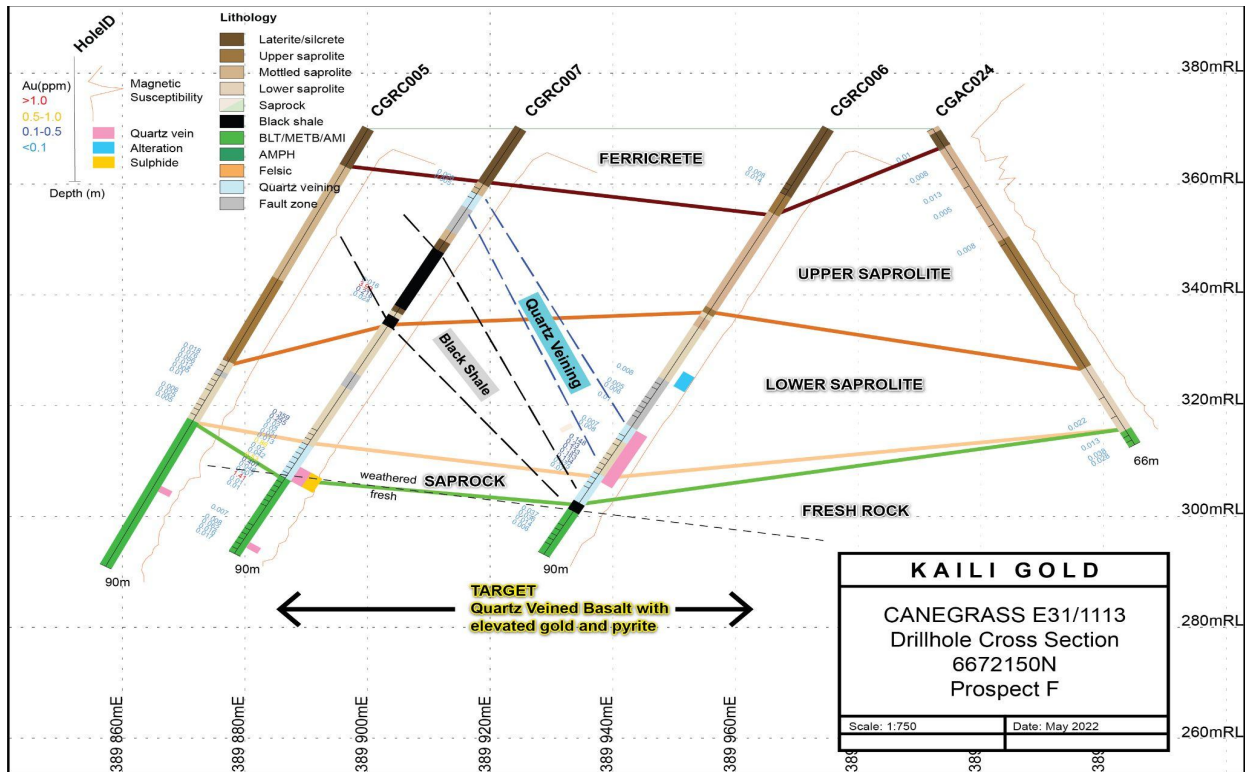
HoleID

Au(ppm)
>1.0
0.5-1.0
0.1-0.5
<0.1

Magnetic Susceptibility

Quartz vein
Alteration
Sulphide

Depth (m)

Lithology
Laterite/silcrete
Upper saprolite
Mottled saprolite
Lower saprolite
Saprock
Black shale
BLT/METB/AMI
AMPH
Felsic
Quartz veining
Fault zone

CGRC005
CGRC007
CGRC006
CGAC024

FERRICRETE
UPPER SAPROLITE
LOWER SAPROLITE
SAPROCK
FRESH ROCK
Black Shale
Quartz Veining
weathered
fresh

90m
90m
90m
66m

380mRL
360mRL
340mRL
320mRL
300mRL
280mRL
260mRL

TARGET
Quartz Veined Basalt with elevated gold and pyrite

KAILI GOLD
CANEGRASS E31/1113
Drillhole Cross Section
6672150N
Prospect F

Scale: 1:750
Date: May 2022

389 860mE
389 880mE
389 900mE
389 920mE
389 940mE
389 960mE
389
389
389